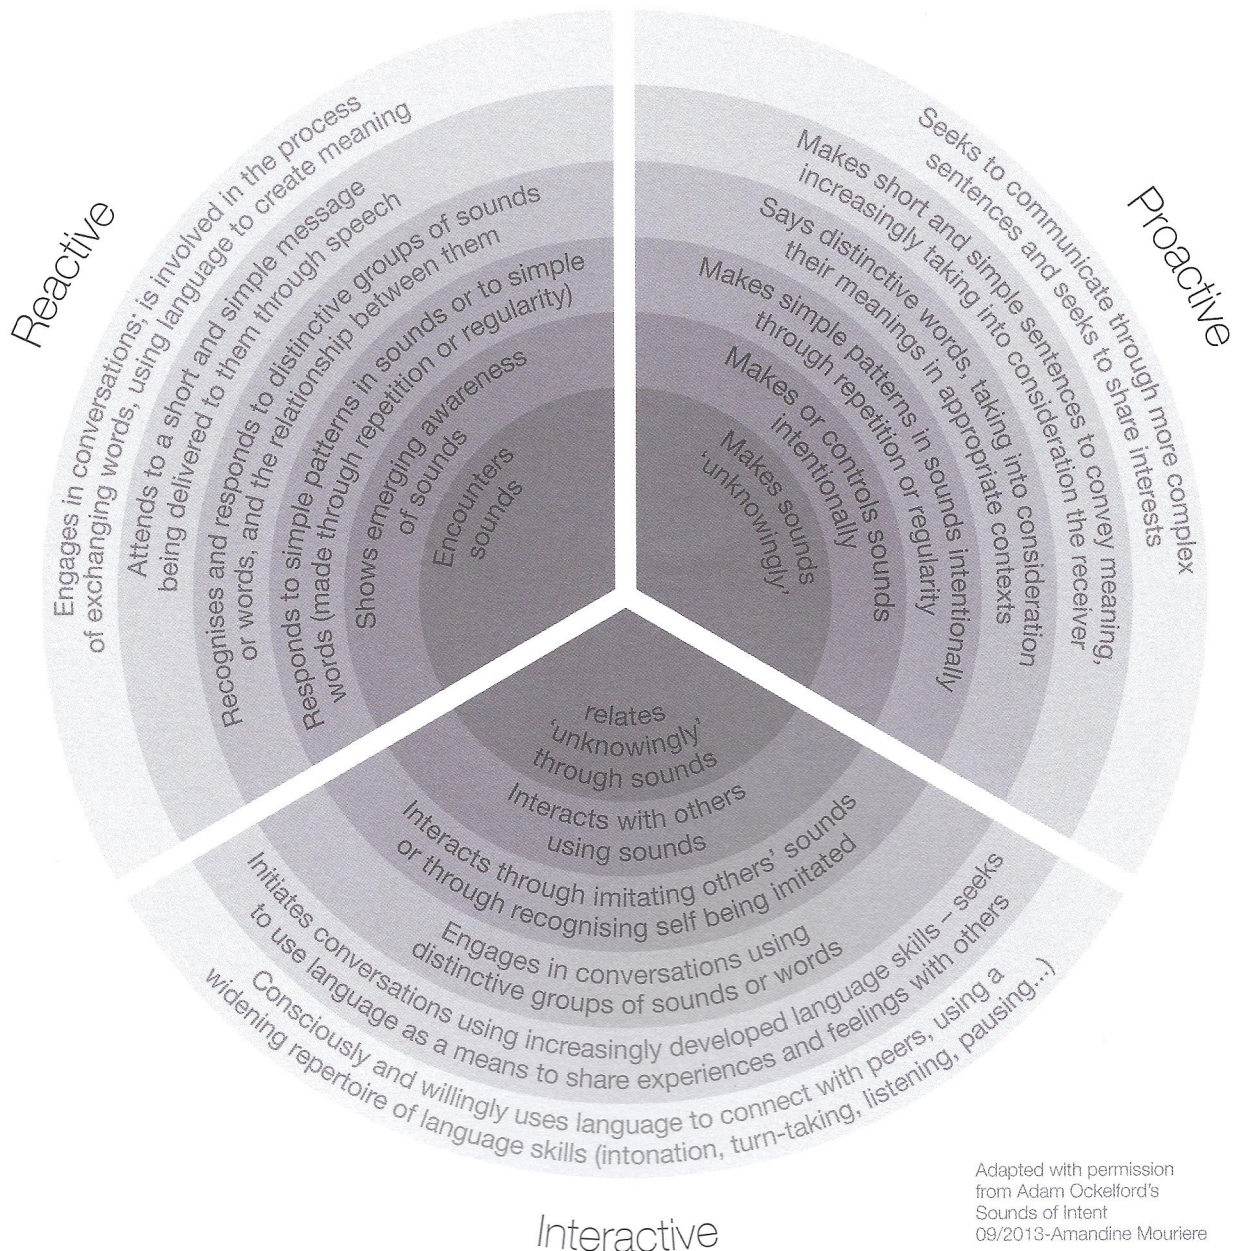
Reactive

Encounters sounds

Shows emerging awareness of sounds

Responds to simple patterns in sounds or to simple words (made through repetition or regularity)

Recognises and responds to distinctive groups of sounds or words, and the relationship between them

Attends to a short and simple message being delivered to them through speech

Engages in conversations; is involved in the process of exchanging words, using language to create meaning

Proactive

Makes sounds 'unknowingly'

Makes or controls sounds intentionally

Makes simple patterns in sounds intentionally through repetition or regularity

Says distinctive words, taking into consideration their meanings in appropriate contexts

Makes short and simple sentences to convey meaning, increasingly taking into consideration the receiver

Seeks to communicate through more complex sentences and seeks to share interests

Interactive

relates 'unknowingly' through sounds

Interacts with others using sounds

Interacts through imitating others' sounds or through recognising self being imitated

Engages in conversations using distinctive groups of sounds or words

Initiates conversations using increasingly developed language skills – seeks to use language as a means to share experiences and feelings with others

Consciously and willingly uses language to connect with peers, using a widening repertoire of language skills (intonation, turn-taking, listening, pausing...)

Adapted with permission from Adam Ockelford's Sounds of Intent 09/2013-Amandine Mouriere